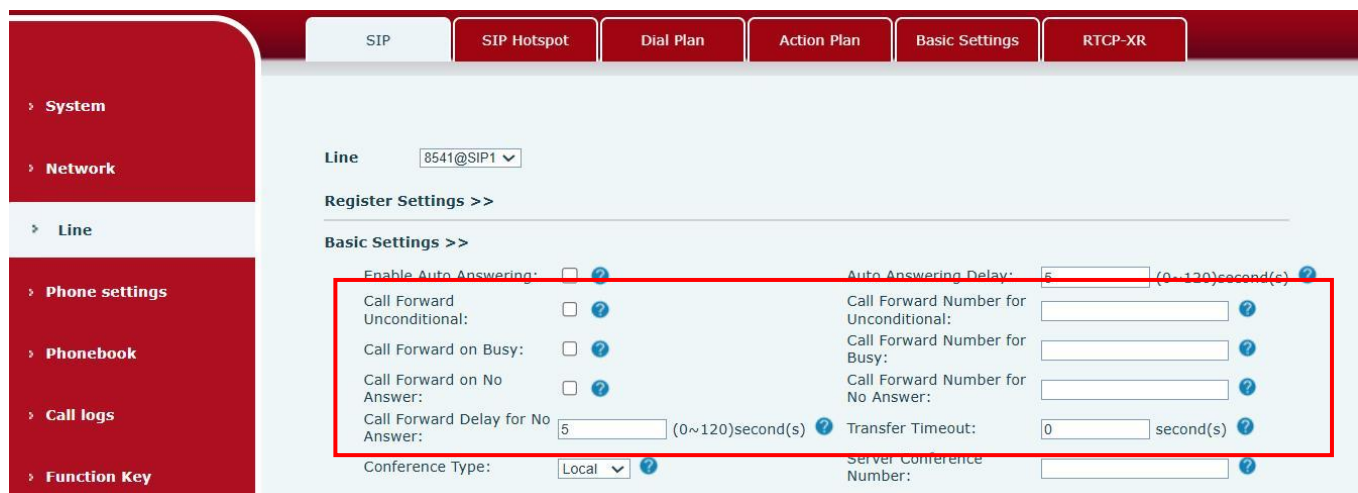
SIP | SIP Hotspot | Dial Plan | Action Plan | Basic Settings | RTCP-XR

› System
› Network
› Line
› Phone settings
› Phonebook
› Call logs
› Function Key

Line 8541@SIP1

Register Settings >>

Basic Settings >>

Enable Auto Answering:
Auto Answering Delay: 5 (0~120)second(s)
Call Forward Unconditional:
Call Forward Number for Unconditional:
Call Forward on Busy:
Call Forward Number for Busy:
Call Forward on No Answer:
Call Forward Number for No Answer:
Call Forward Delay for No Answer: 5 (0~120)second(s)
Transfer Timeout: 0 second(s)
Conference Type: Local
Server Conference Number: